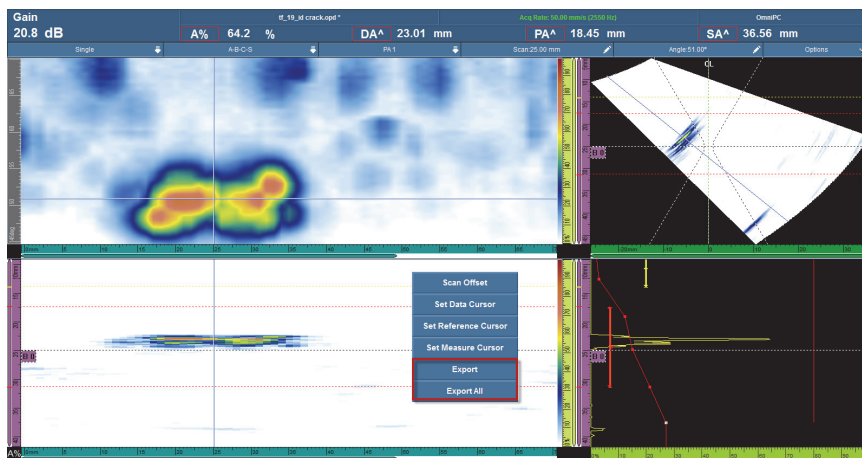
Gain
20.8 dB

tf_19_id crack.opd *

A% 64.2 %

DA^ 23.01 mm

Acq Rate: 50.00 mm/s (2550 Hz)

PA^ 18.45 mm

OmniPC

SA^ 36.56 mm

Single

A-B-C-S

PA 1

Scan:25.00 mm

Angle:51.00°

Options

CL

Scan Offset

Set Data Cursor

Set Reference Cursor

Set Measure Cursor

Export

Export All

A%